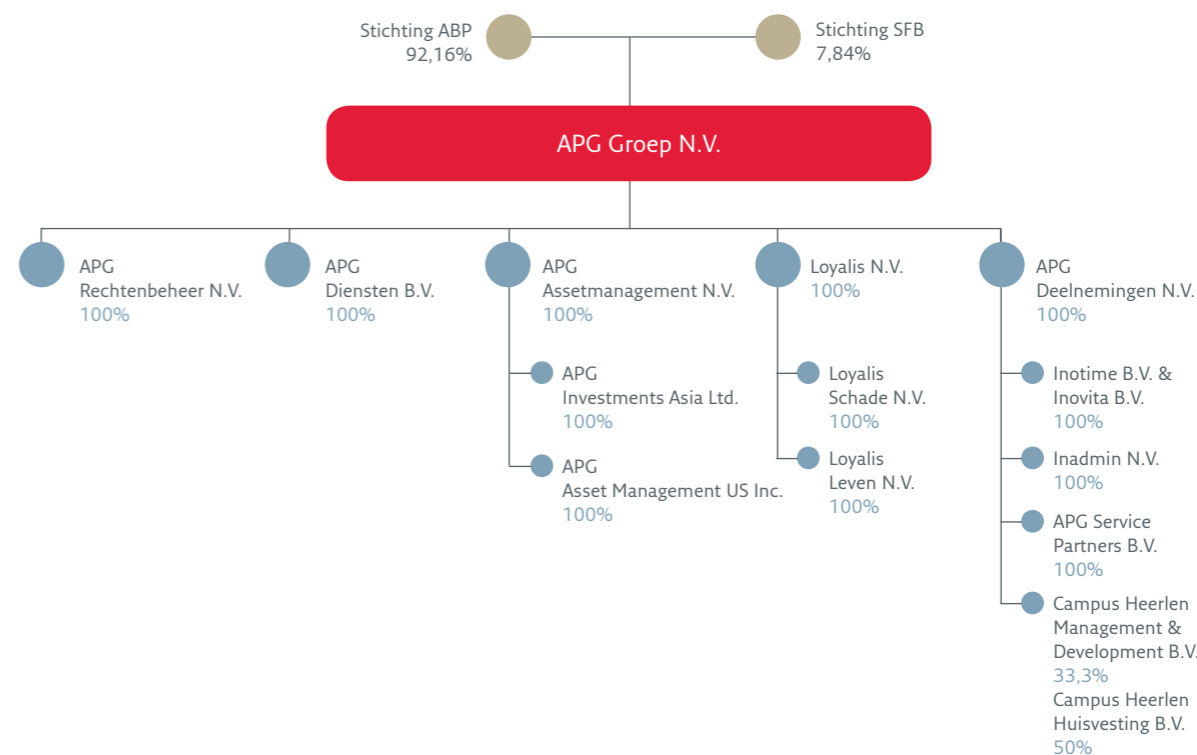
Stichting ABP
92,16%

Stichting SFB
7,84%

APG Groep N.V.

APG
Rechtenbeheer N.V.
100%

APG
Diensten B.V.
100%

APG
Assetmanagement N.V.
100%

APG
Investments Asia Ltd.
100%

APG
Asset Management US Inc.
100%

Loyalis N.V.
100%

Loyalis
Schade N.V.
100%

Loyalis
Leven N.V.
100%

APG
Deelnemingen N.V.
100%

Inotime B.V. &
Inovita B.V.
100%

Inadmin N.V.
100%

APG Service
Partners B.V.
100%

Campus Heerlen
Management &
Development B.V.
33,3%
Campus Heerlen
Huisvesting B.V.
50%